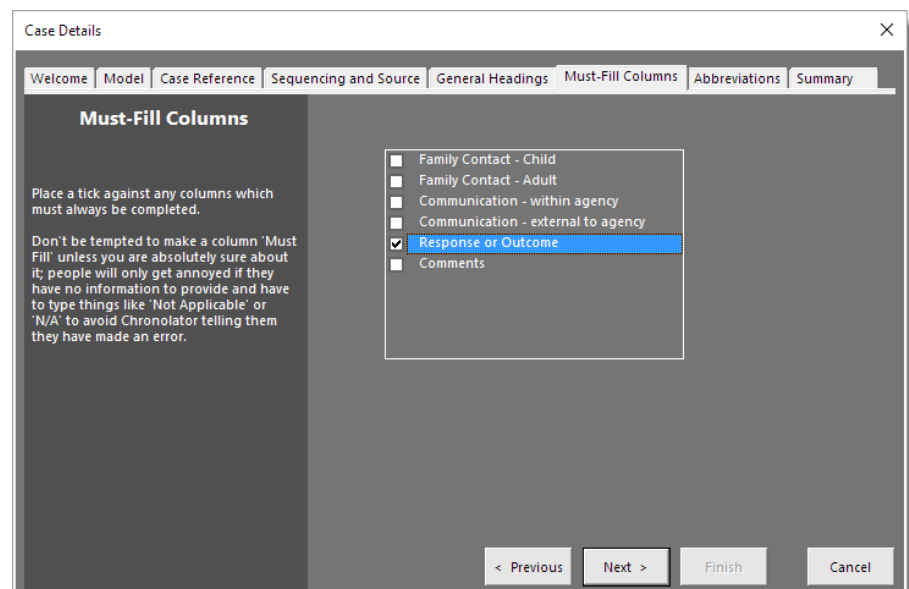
Case Details

Welcome | Model | Case Reference | Sequencing and Source | General Headings | Must-Fill Columns | Abbreviations | Summary

Must-Fill Columns

Place a tick against any columns which must always be completed.

Don't be tempted to make a column 'Must Fill' unless you are absolutely sure about it; people will only get annoyed if they have no information to provide and have to type things like 'Not Applicable' or 'N/A' to avoid Chronolator telling them they have made an error.

Family Contact - Child
Family Contact - Adult
Communication - within agency
Communication - external to agency
Response or Outcome
Comments

< Previous
Next >
Finish
Cancel